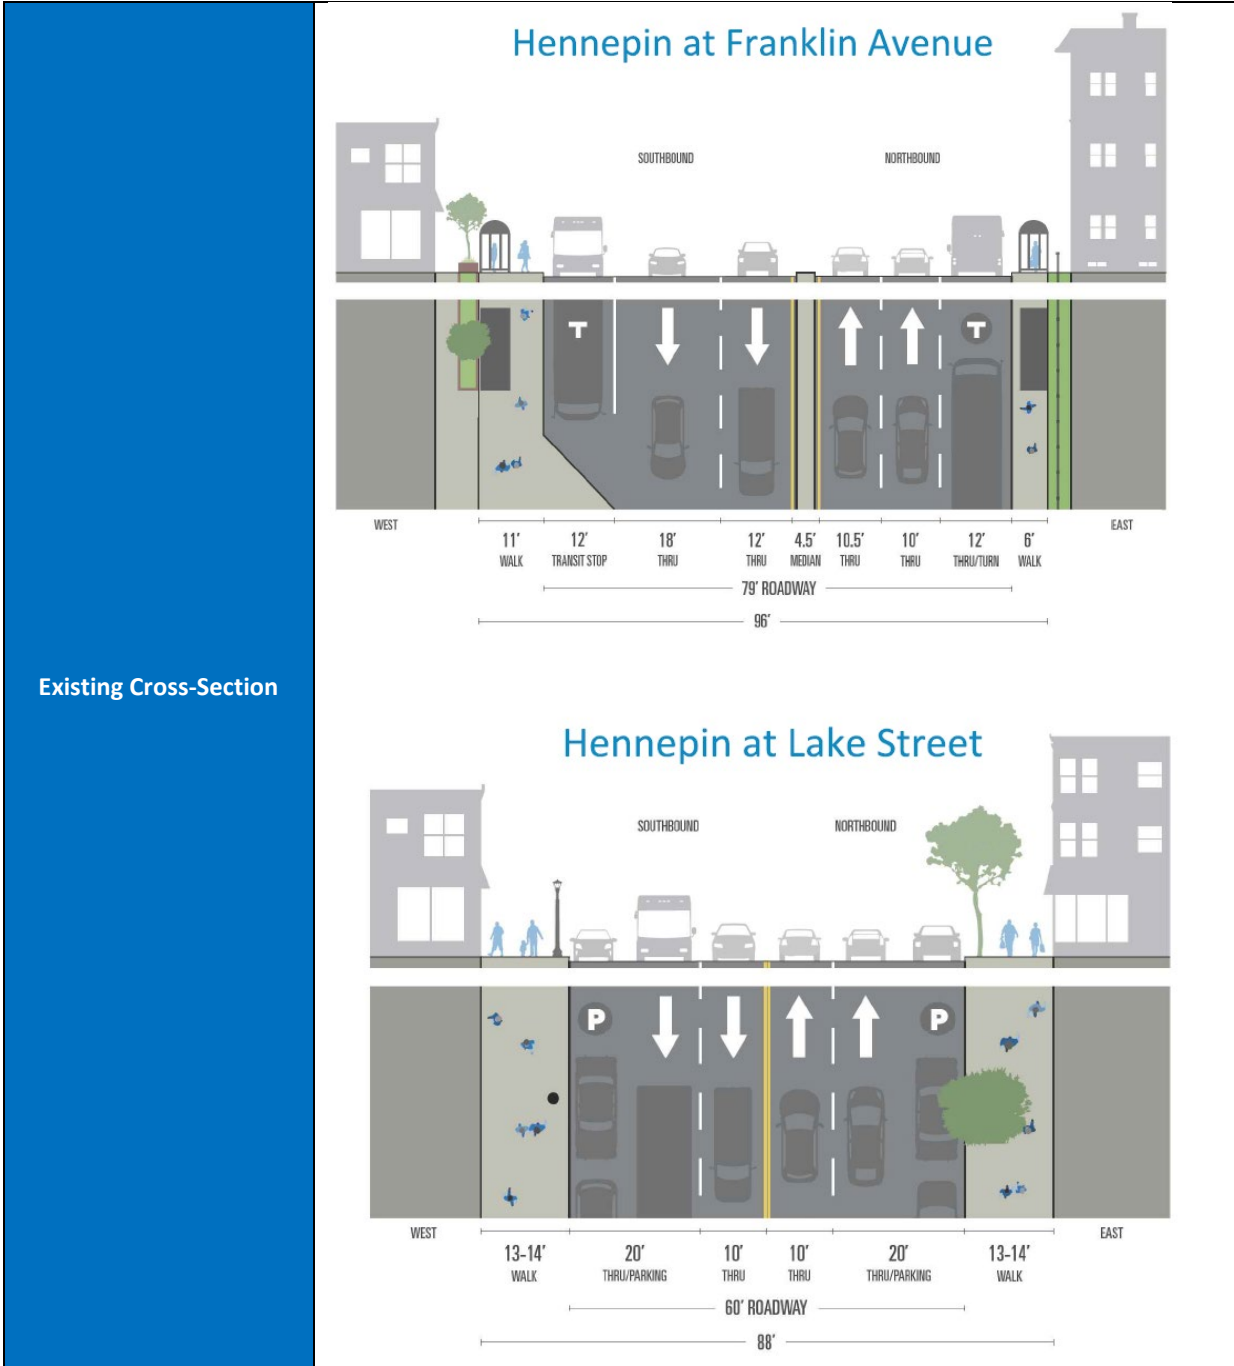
Existing Cross-Section

Hennepin at Franklin Avenue

SOUTHBOUND

NORTHBOUND

WEST

EAST

| 11′ | 12′ | 18′ | 12′ | 4.5′ | 10.5′ | 10′ | 12′ | 6′ |
|---|---|---|---|---|---|---|---|---|
| WALK | TRANSIT STOP | THRU | THRU | MEDIAN | THRU | THRU | THRU/TURN | WALK |

79′ ROADWAY

96′

Hennepin at Lake Street

SOUTHBOUND

NORTHBOUND

WEST

EAST

| 13-14′ | 20′ | 10′ | 10′ | 20′ | 13-14′ |
|---|---|---|---|---|---|
| WALK | THRU/PARKING | THRU | THRU | THRU/PARKING | WALK |

60′ ROADWAY

88′